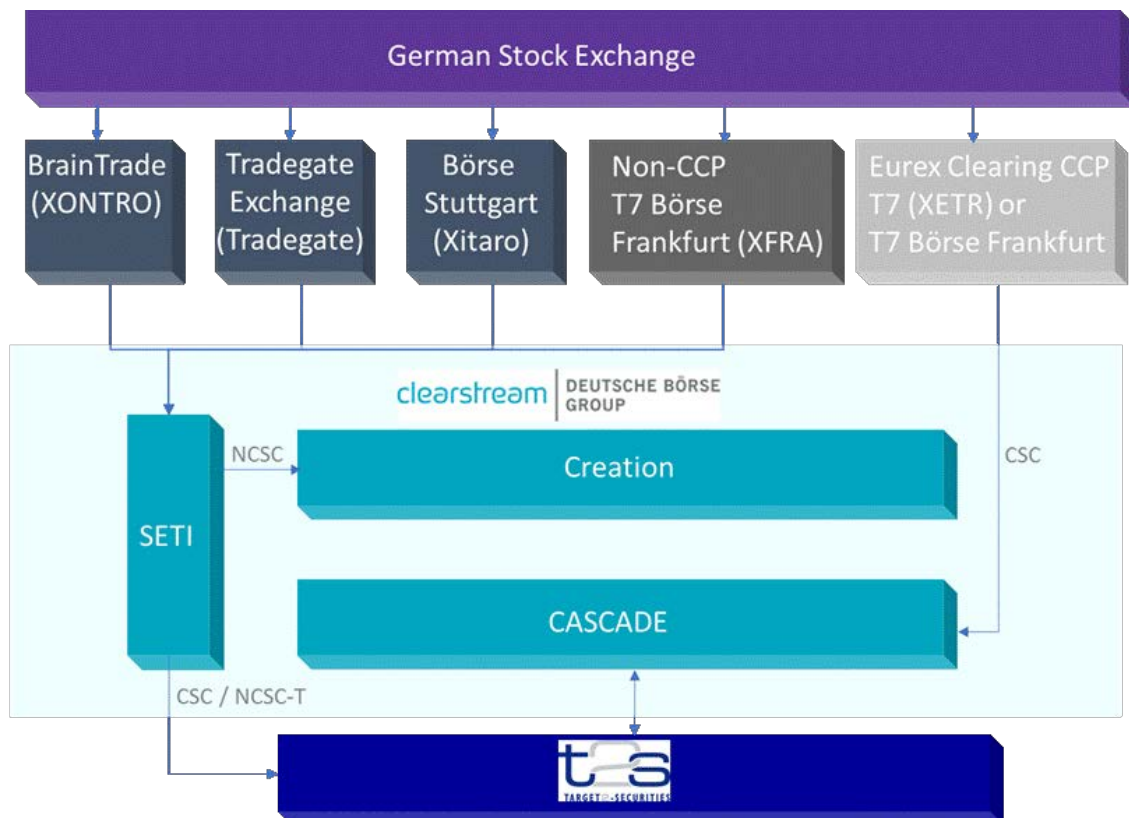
German Stock Exchange

BrainTrade (XONTRO)

Tradegate Exchange (Tradegate)

Börse Stuttgart (Xitaro)

Non-CCP T7 Börse Frankfurt (XFRA)

Eurex Clearing CCP T7 (XETR) or T7 Börse Frankfurt

clearstream | DEUTSCHE BÖRSE GROUP

NCSC

Creation

CSC

SETI

CASCADE

CSC / NCSC-T

t2s TARGET2-SECURITIES